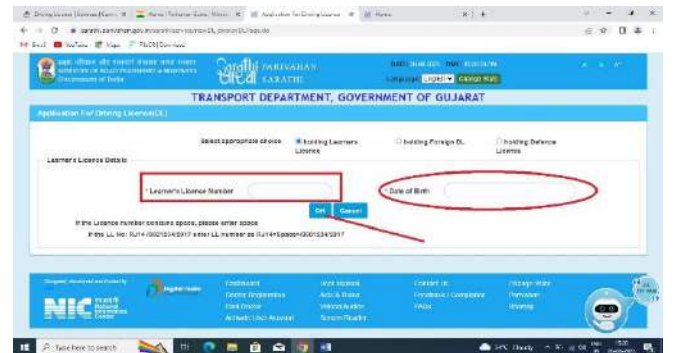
TRANSPORT DEPARTMENT, GOVERNMENT OF GUJARAT

Application For Driving Licence(DL)

Select appropriate choice
Holding Learners Licence
Holding Foreign DL
Holding Defence Licence

Learner's Licence Details

* Learner's Licence Number
* Date of Birth

OK
Cancel

If the Licence number contains space, please enter space
If the LL No: RJ14 /0021234/2017 enter LL number as RJ14<Space>0021234/2017

Parivahan
Sarathi

Language English

Type here to search